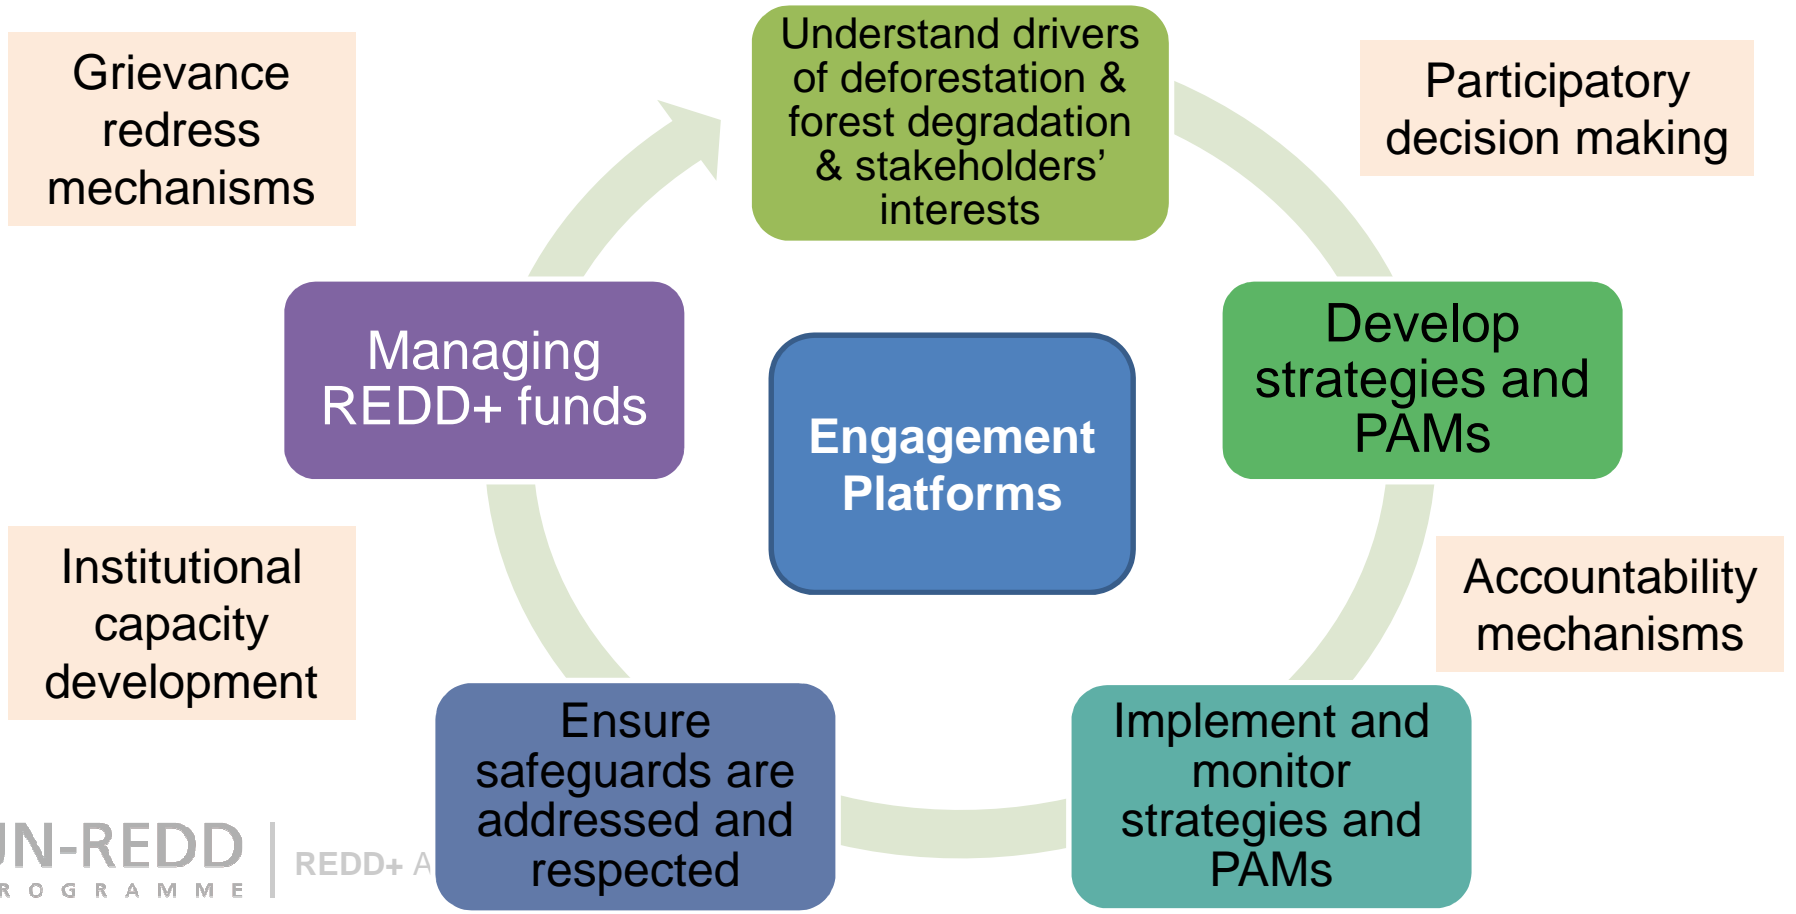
Grievance redress mechanisms

Understand drivers of deforestation & forest degradation & stakeholders' interests

Participatory decision making

Managing REDD+ funds

Engagement Platforms

Develop strategies and PAMs

Institutional capacity development

Accountability mechanisms

Ensure safeguards are addressed and respected

Implement and monitor strategies and PAMs

UN-REDD
ROGRAMME

REDD+ A